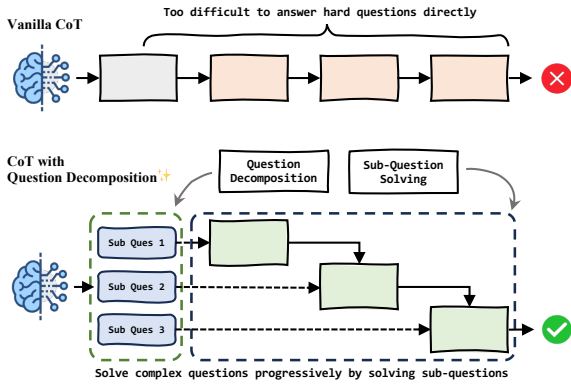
Vanilla CoT

Too difficult to answer hard questions directly

CoT with Question Decomposition✨

Question Decomposition

Sub-Question Solving

Sub Ques 1

Sub Ques 2

Sub Ques 3

Solve complex questions progressively by solving sub-questions